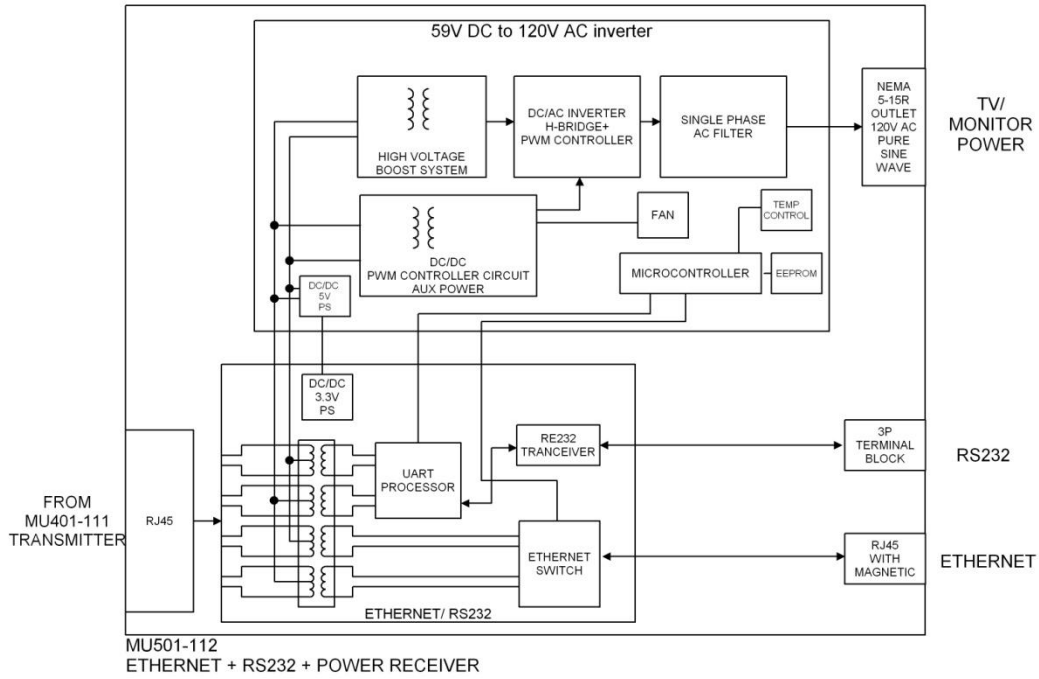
59V DC to 120V AC inverter

HIGH VOLTAGE BOOST SYSTEM

DC/AC INVERTER H-BRIDGE+ PWM CONTROLLER

SINGLE PHASE AC FILTER

NEMA 5-15R OUTLET 120V AC PURE SINE WAVE

TV/ MONITOR POWER

FAN

TEMP CONTROL

DC/DC PWM CONTROLLER CIRCUIT AUX POWER

MICROCONTROLLER

EEPROM

DC/DC 5V PS

DC/DC 3.3V PS

RE232 TRANCEIVER

3P TERMINAL BLOCK

RS232

FROM MU401-111 TRANSMITTER

RJ45

UART PROCESSOR

ETHERNET SWITCH

RJ45 WITH MAGNETIC

ETHERNET

ETHERNET/ RS232

MU501-112
ETHERNET + RS232 + POWER RECEIVER